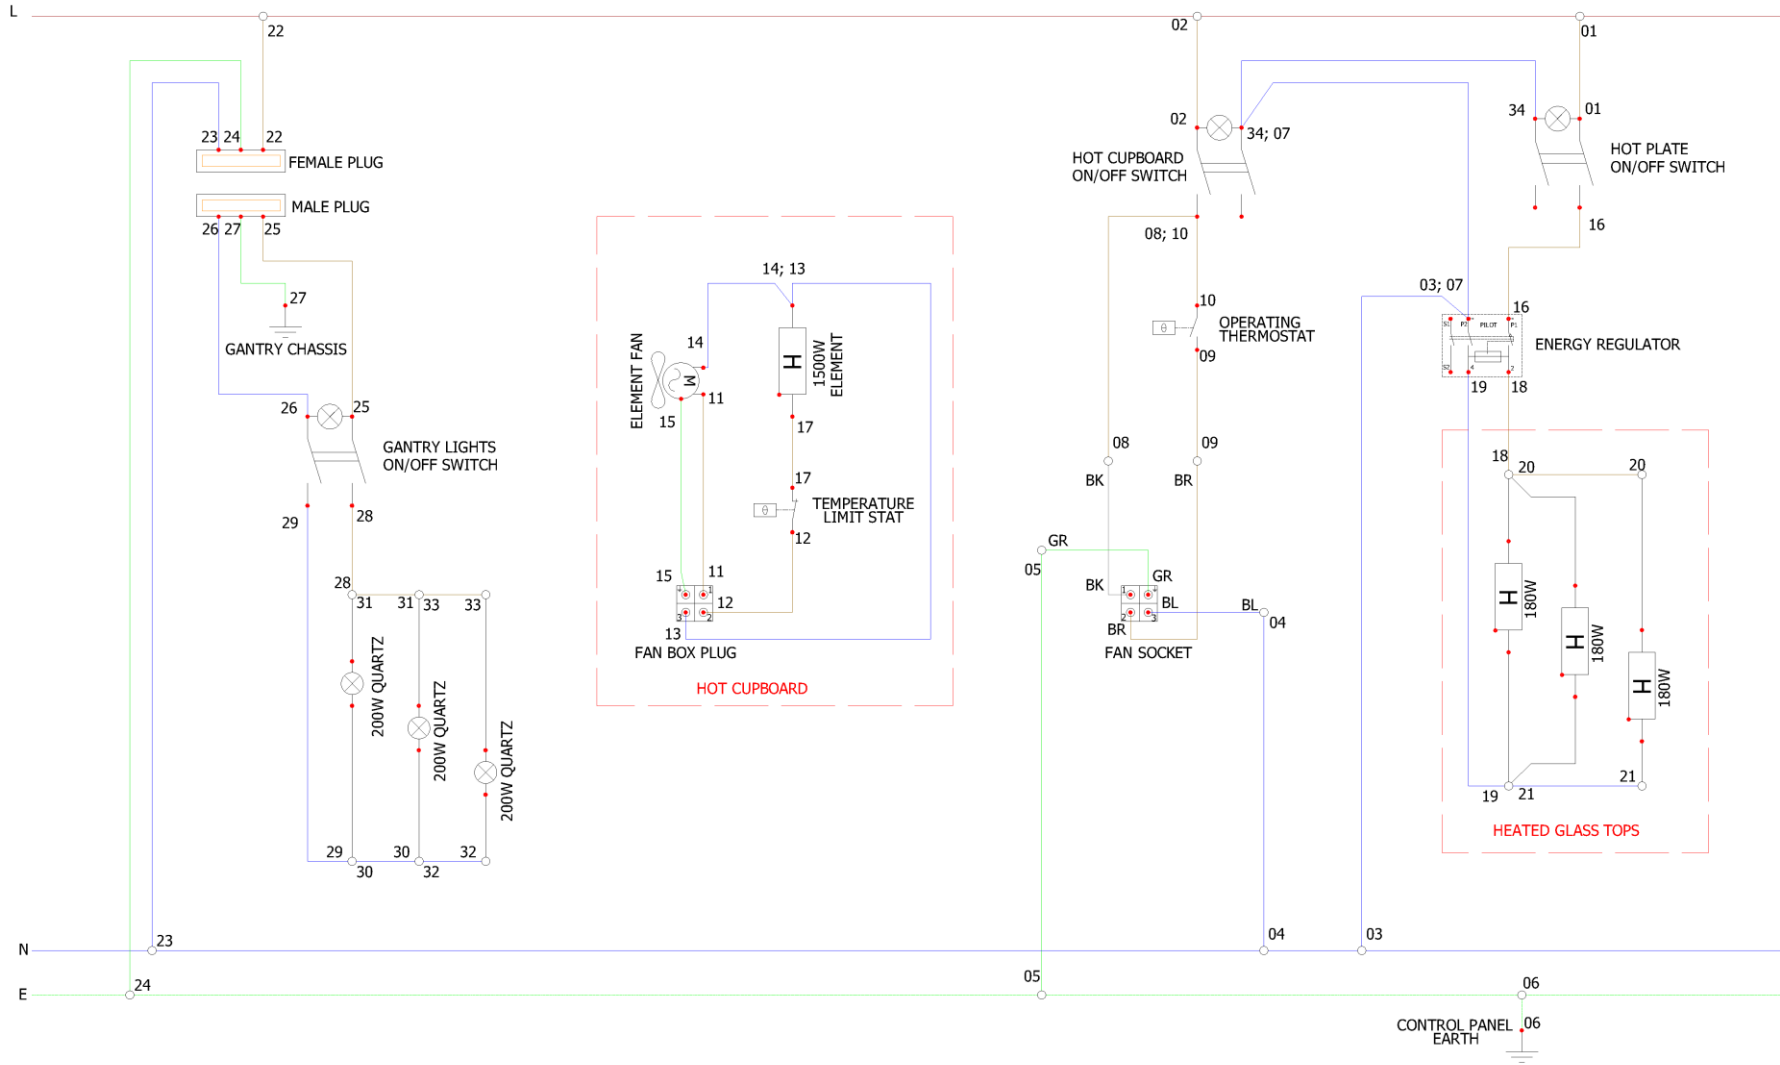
L

22

23 24 22
FEMALE PLUG

MALE PLUG
26 27 25

27
GANTRY CHASSIS

26 25
GANTRY LIGHTS
ON/OFF SWITCH

29 28

28
31 31 33 33

200W QUARTZ
200W QUARTZ
200W QUARTZ

29 30 32
30 32

14; 13
14
ELEMENT FAN
M
11
15
H
1500W ELEMENT
17
17
TEMPERATURE LIMIT STAT
θ
12
15 11
12
13
FAN BOX PLUG
HOT CUPBOARD

02
02
34; 07
HOT CUPBOARD
ON/OFF SWITCH
08; 10
10
θ
OPERATING THERMOSTAT
09
08 09
BK BR
GR
05
GR
BK
BL
BL
BR
04
FAN SOCKET

01
34 01
HOT PLATE
ON/OFF SWITCH
16
03; 07
16
PILOT
ENERGY REGULATOR
19 18
18 20 20
H 180W
H 180W
H 180W
21
19 21
HEATED GLASS TOPS

N 23
04 03
E 24
05
06
CONTROL PANEL EARTH
06